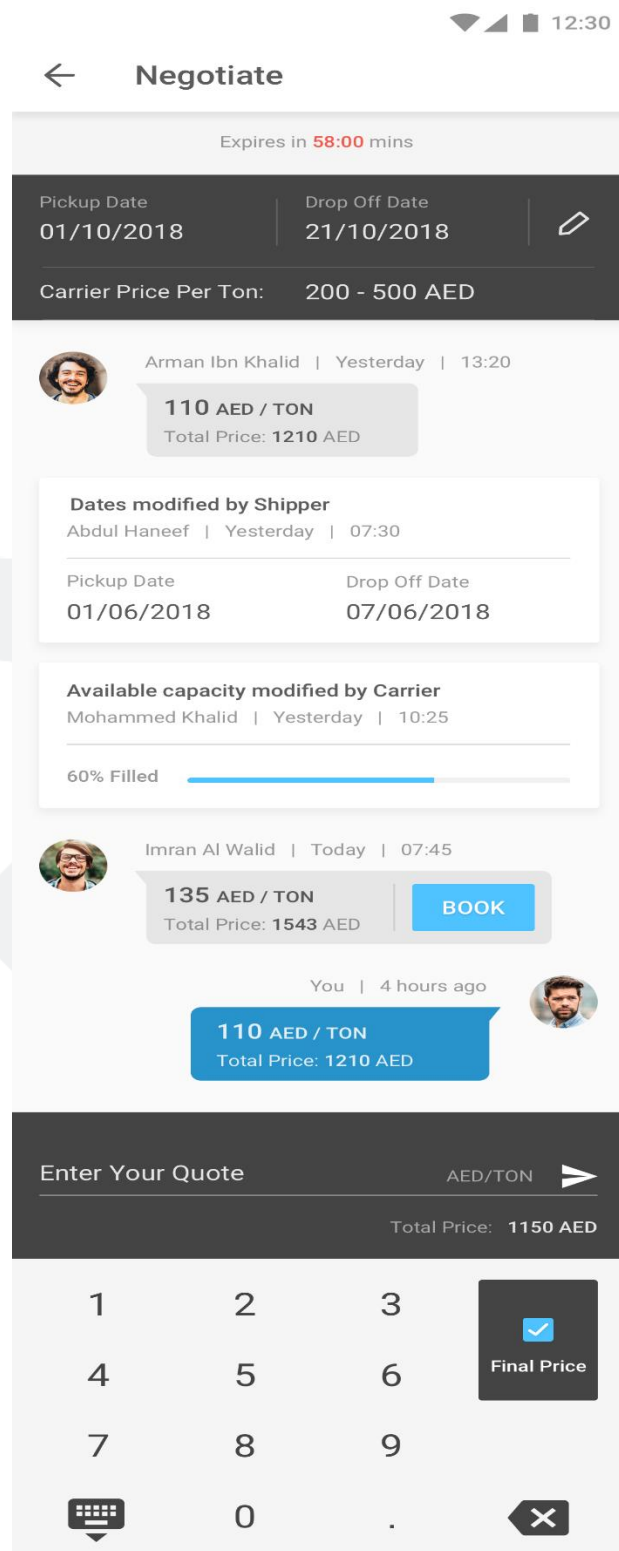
12:30

Negotiate

Expires in 58:00 mins

Pickup Date
01/10/2018

Drop Off Date
21/10/2018

Carrier Price Per Ton: 200 - 500 AED

Arman Ibn Khalid | Yesterday | 13:20
110 AED / TON
Total Price: 1210 AED

Dates modified by Shipper
Abdul Haneef | Yesterday | 07:30
Pickup Date
01/06/2018
Drop Off Date
07/06/2018

Available capacity modified by Carrier
Mohammed Khalid | Yesterday | 10:25
60% Filled

Imran Al Walid | Today | 07:45
135 AED / TON
Total Price: 1543 AED
BOOK

You | 4 hours ago
110 AED / TON
Total Price: 1210 AED

Enter Your Quote
AED/TON
Total Price: 1150 AED

1 2 3
4 5 6
7 8 9
0 .
Final Price